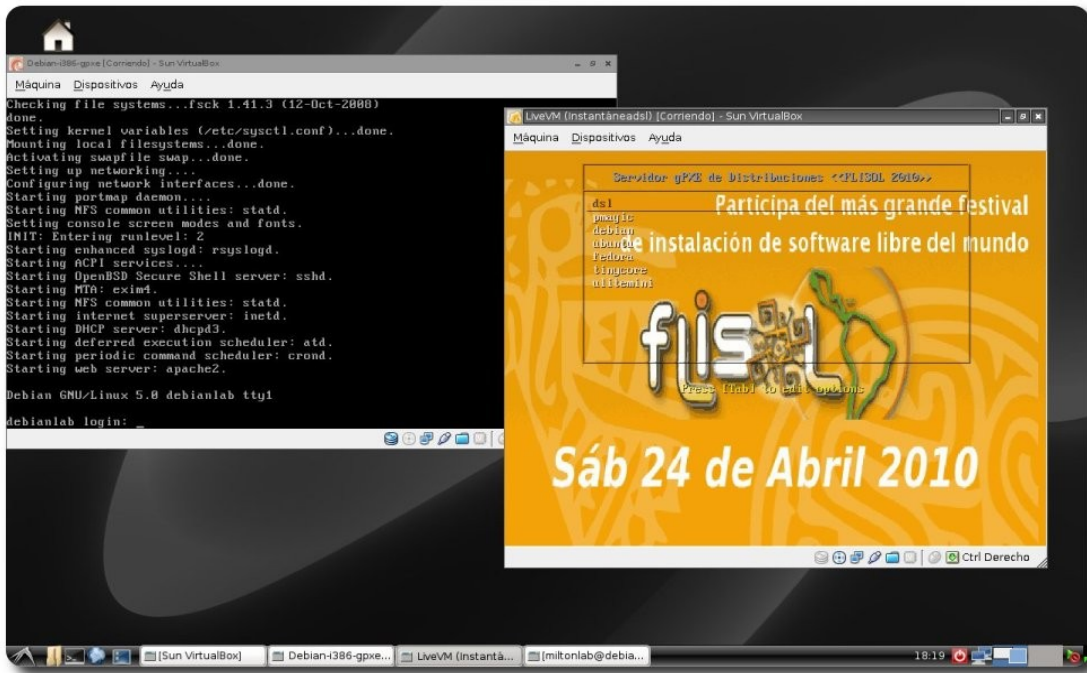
Debian-i386-gpxe [Corriendo] - Sun VirtualBox

Máquina Dispositivos Ayuda

Checking file systems...fsck 1.41.3 (12-Oct-2008)
done.
Setting kernel variables (/etc/sysctl.conf)...done.
Mounting local filesystems...done.
Activating swapfile swap...done.
Setting up networking....
Configuring network interfaces...done.
Starting portmap daemon....
Starting NFS common utilities: statd.
Setting console screen modes and fonts.
INIT: Entering runlevel: 2
Starting enhanced syslogd: rsyslogd.
Starting ACPI services....
Starting OpenBSD Secure Shell server: sshd.
Starting MTA: exim4.
Starting NFS common utilities: statd.
Starting internet superserver: inetd.
Starting DHCP server: dhcpd3.
Starting deferred execution scheduler: atd.
Starting periodic command scheduler: crond.
Starting web server: apache2.

Debian GNU/Linux 5.0 debianlab tty1

debianlab login: _

LiveVM (Instantáneadsl) [Corriendo] - Sun VirtualBox

Máquina Dispositivos Ayuda

Servidor gPXE de Distribuciones <<FLISOL 2010>>

dsl
pmagic
debian
ubuntu
fedora
tinycore
ultimini

Participa del más grande festival de instalación de software libre del mundo

flisol

Press [Tab] to edit options

Sáb 24 de Abril 2010

Ctrl Derecho

[Sun VirtualBox] Debian-i386-gpxe... LiveVM (Instantá... [miltonlab@debia... 18:19